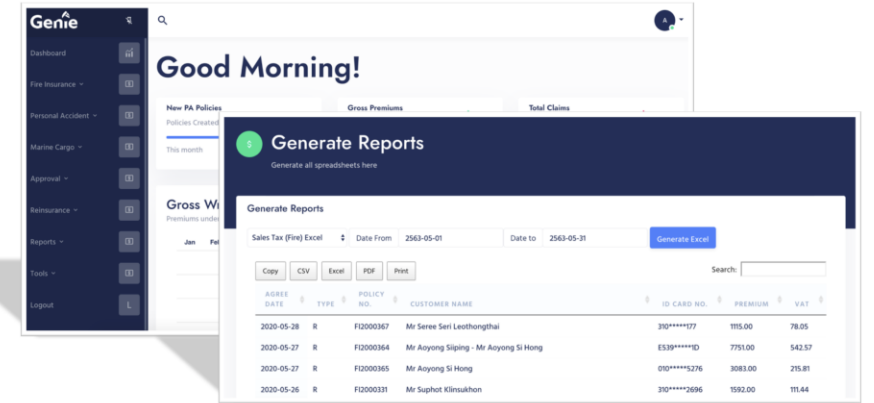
Genie

Dashboard
Fire Insurance
Personal Accident
Marine Cargo
Approval
Reinsurance
Reports
Tools
Logout

A

Good Morning!

New PA Policies
Policies Created
This month

Gross Premiums

Total Claims

Gross W
Premiums under

Jan Fe

Generate Reports
Generate all spreadsheets here

Generate Reports

Sales Tax (Fire) Excel | Date From | 2563-05-01 | Date to | 2563-05-31 | Generate Excel

Copy | CSV | Excel | PDF | Print

Search:

| AGREE DATE | TYPE | POLICY NO. | CUSTOMER NAME | ID CARD NO. | PREMIUM | VAT |
|---|---|---|---|---|---|---|
| 2020-05-28 | R | FI2000367 | Mr Seree Seri Leothongthai | 310*****177 | 1115.00 | 78.05 |
| 2020-05-27 | R | FI2000364 | Mr Aoyong Siiping - Mr Aoyong Si Hong | E539*****ID | 7751.00 | 542.57 |
| 2020-05-27 | R | FI2000365 | Mr Aoyong Si Hong | 010*****5276 | 3083.00 | 215.81 |
| 2020-05-26 | R | FI2000331 | Mr Suphot Klinsukhon | 310*****2696 | 1592.00 | 111.44 |